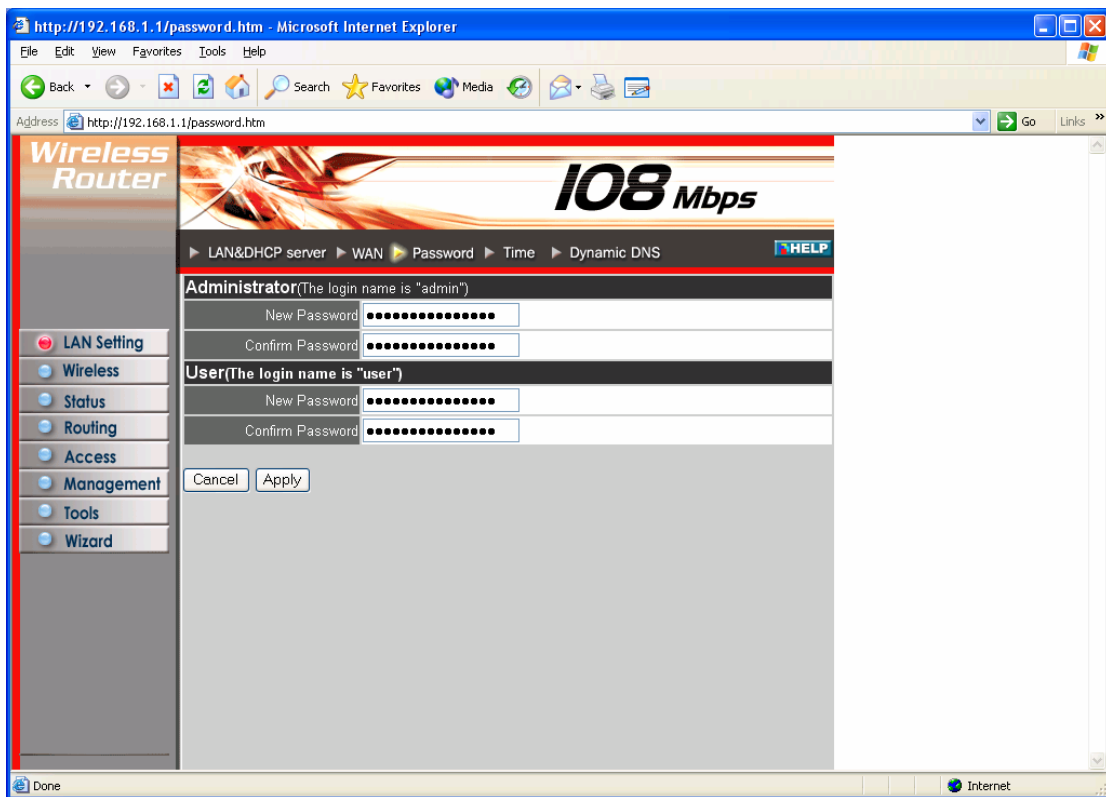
http://192.168.1.1/password.htm - Microsoft Internet Explorer

File Edit View Favorites Tools Help

Back Search Favorites Media

Address http://192.168.1.1/password.htm Go Links »

Wireless Router

108 Mbps

LAN&DHCP server WAN Password Time Dynamic DNS HELP

LAN Setting
Wireless
Status
Routing
Access
Management
Tools
Wizard

Administrator(The login name is "admin")

| | |
|---|---|
| New Password | ••••••••••••••• |
| Confirm Password | ••••••••••••••• |

User(The login name is "user")

| | |
|---|---|
| New Password | ••••••••••••••• |
| Confirm Password | ••••••••••••••• |

Cancel Apply

Done Internet